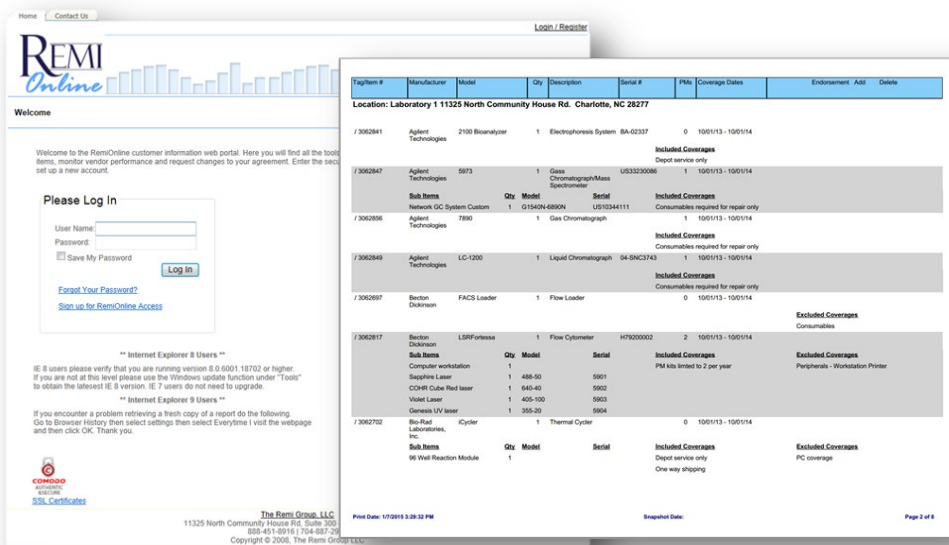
Home Contact Us

Login / Register

REMI Online

Welcome

Welcome to the RemiOnline customer information web portal. Here you will find all the tools items, monitor vendor performance and request changes to your agreement. Enter the secu set up a new account.

Please Log In

User Name:

Password:

Save My Password

Log In

Forgot Your Password?

Sign up for RemiOnline Access

** Internet Explorer 8 Users **

IE 8 users please verify that you are running version 8.0.6001.18702 or higher. If you are not at this level please use the Windows update function under "Tools" to obtain the latest IE 8 version. IE 7 users do not need to upgrade.

** Internet Explorer 9 Users **

If you encounter a problem retrieving a fresh copy of a report do the following. Go to Browser History then select settings then select Everytime I visit the webpage and then click OK. Thank you.

COMODO AUTHENTIC & SECURE

SSL Certificates

The Remi Group, LLC
11325 North Community House Rd, Suite 300
888-451-8916 | 704-887-29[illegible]
Copyright © 2008, The Remi Group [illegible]

| Tag/Item # | Manufacturer | Model | Qty | Description | Serial # | PMs | Coverage Dates | Endorsement | Add | Delete |
|---|---|---|---|---|---|---|---|---|---|---|

Location: Laboratory 1 11325 North Community House Rd. Charlotte, NC 28277

/ 3062841 Agilent Technologies 2100 Bioanalyzer 1 Electrophoresis System BA-02337 0 10/01/13 - 10/01/14
Included Coverages
Depot service only

/ 3062847 Agilent Technologies 5973 1 Gass Chromatograph/Mass Spectrometer US33230086 1 10/01/13 - 10/01/14
Sub Items Qty Model Serial
Network GC System Custom 1 G1540N-6890N US10344111
Included Coverages
Consumables required for repair only

/ 3062856 Agilent Technologies 7890 1 Gas Chromatograph 1 10/01/13 - 10/01/14
Included Coverages
Consumables required for repair only

/ 3062849 Agilent Technologies LC-1200 1 Liquid Chromatograph 04-SNC3743 1 10/01/13 - 10/01/14
Included Coverages
Consumables required for repair only

/ 3062697 Becton Dickinson FACS Loader 1 Flow Loader 0 10/01/13 - 10/01/14
Excluded Coverages
Consumables

/ 3062817 Becton Dickinson LSRFortessa 1 Flow Cytometer H79200002 2 10/01/13 - 10/01/14
Sub Items Qty Model Serial
Computer workstation 1
Sapphire Laser 1 488-50 5901
COHR Cube Red laser 1 640-40 5902
Violet Laser 1 405-100 5903
Genesis UV laser 1 355-20 5904
Included Coverages
PM kits limited to 2 per year
Excluded Coverages
Peripherals - Workstation Printer

/ 3062702 Bio-Rad Laboratories, Inc. iCycler 1 Thermal Cycler 0 10/01/13 - 10/01/14
Sub Items Qty Model Serial
96 Well Reaction Module 1
Included Coverages
Depot service only
One way shipping
Excluded Coverages
PC coverage

Print Date: 1/7/2015 3:29:32 PM Snapshot Date: Page 2 of 8